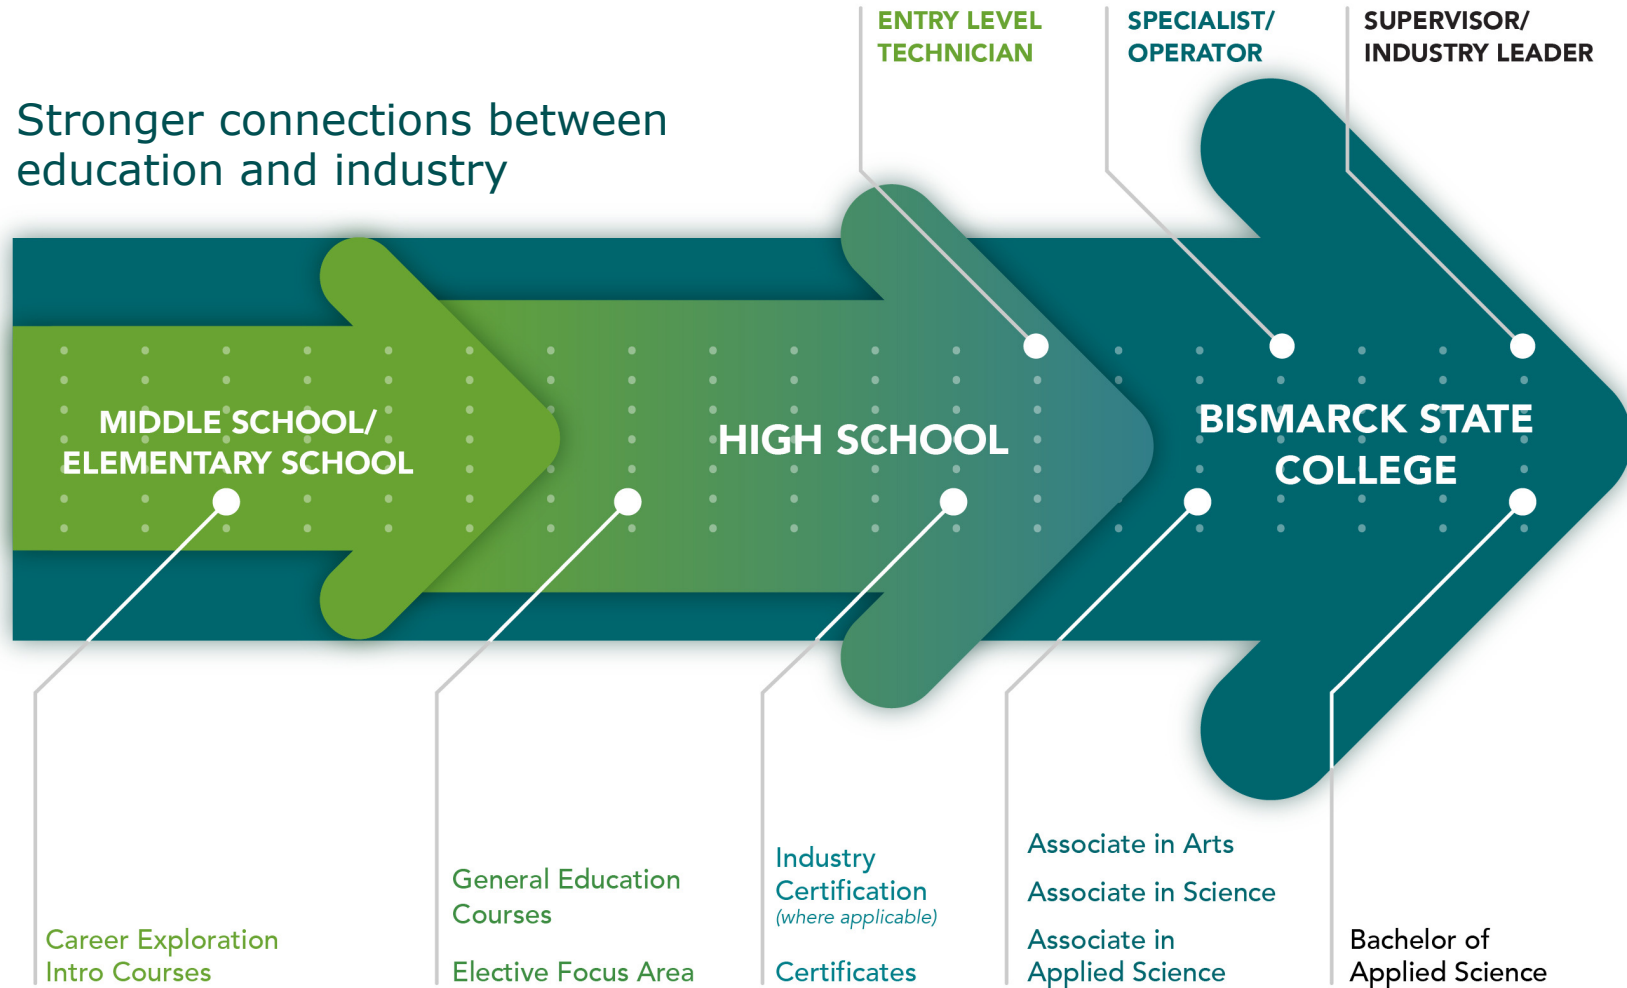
Stronger connections between education and industry

ENTRY LEVEL TECHNICIAN

SPECIALIST/ OPERATOR

SUPERVISOR/ INDUSTRY LEADER

MIDDLE SCHOOL/ ELEMENTARY SCHOOL

HIGH SCHOOL

BISMARCK STATE COLLEGE

Career Exploration
Intro Courses

General Education Courses

Elective Focus Area

Industry Certification
(where applicable)

Certificates

Associate in Arts

Associate in Science

Associate in Applied Science

Bachelor of Applied Science